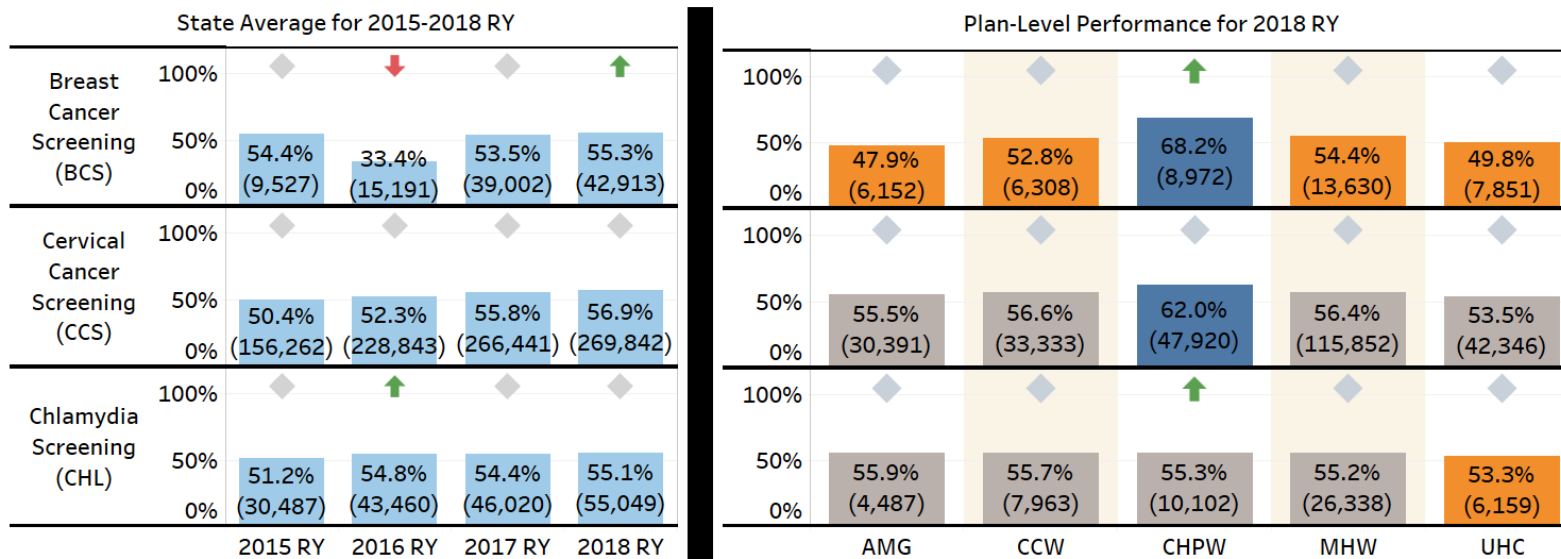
State Average for 2015-2018 RY

| | | 2015 RY | 2016 RY | 2017 RY | 2018 RY |
|---|---|---|---|---|---|
| Breast Cancer Screening (BCS) | 100% 50% 0% | 54.4% (9,527) | 33.4% (15,191) | 53.5% (39,002) | 55.3% (42,913) |
| Cervical Cancer Screening (CCS) | 100% 50% 0% | 50.4% (156,262) | 52.3% (228,843) | 55.8% (266,441) | 56.9% (269,842) |
| Chlamydia Screening (CHL) | 100% 50% 0% | 51.2% (30,487) | 54.8% (43,460) | 54.4% (46,020) | 55.1% (55,049) |

Plan-Level Performance for 2018 RY

| | AMG | CCW | CHPW | MHW | UHC |
|---|---|---|---|---|---|
| 100% 50% 0% | 47.9% (6,152) | 52.8% (6,308) | 68.2% (8,972) | 54.4% (13,630) | 49.8% (7,851) |
| 100% 50% 0% | 55.5% (30,391) | 56.6% (33,333) | 62.0% (47,920) | 56.4% (115,852) | 53.5% (42,346) |
| 100% 50% 0% | 55.9% (4,487) | 55.7% (7,963) | 55.3% (10,102) | 55.2% (26,338) | 53.3% (6,159) |